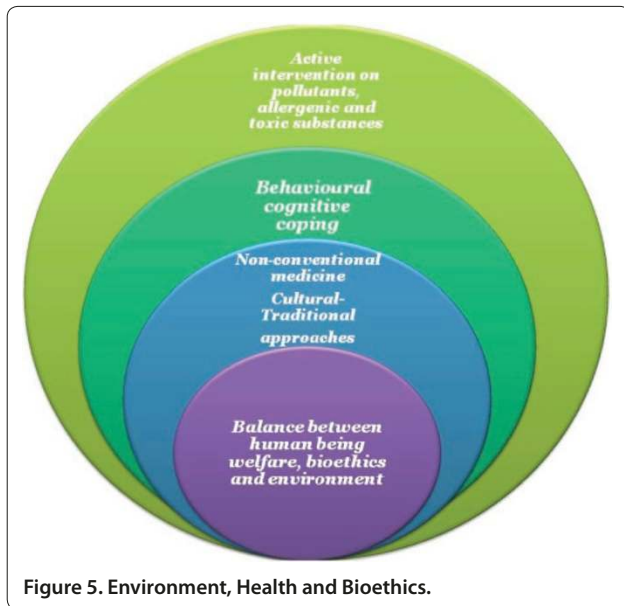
Active intervention on pollutants, allergenic and toxic substances

Behavioural cognitive coping

Non-conventional medicine

Cultural-Traditional approaches

Balance between human being welfare, bioethics and environment

Figure 5. Environment, Health and Bioethics.